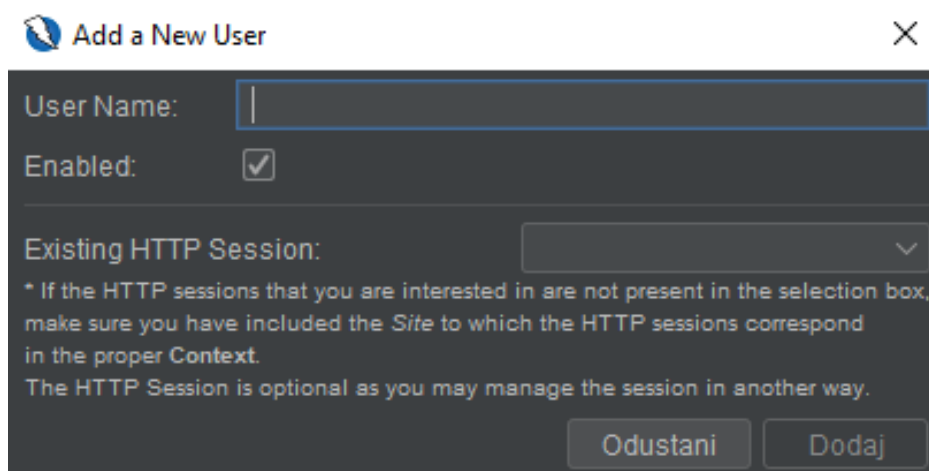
Add a New User

User Name:

Enabled:

Existing HTTP Session:

* If the HTTP sessions that you are interested in are not present in the selection box, make sure you have included the Site to which the HTTP sessions correspond in the proper Context.
The HTTP Session is optional as you may manage the session in another way.

Odustani Dodaj